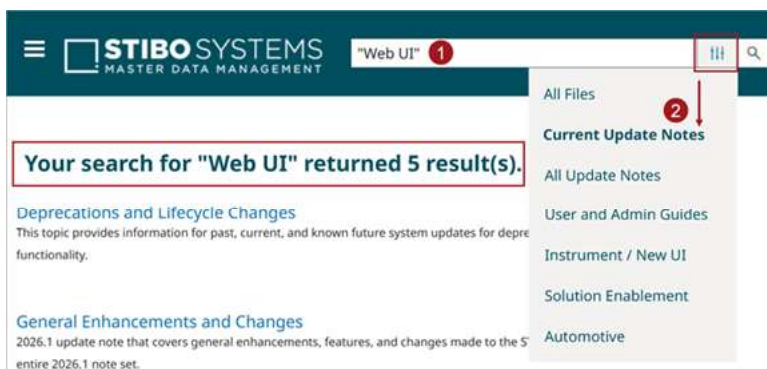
STIBO SYSTEMS
MASTER DATA MANAGEMENT

"Web UI" 1

2

All Files
Current Update Notes
All Update Notes
User and Admin Guides
Instrument / New UI
Solution Enablement
Automotive

Your search for "Web UI" returned 5 result(s).

Deprecations and Lifecycle Changes
This topic provides information for past, current, and known future system updates for depre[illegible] functionality.

General Enhancements and Changes
2026.1 update note that covers general enhancements, features, and changes made to the S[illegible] entire 2026.1 note set.